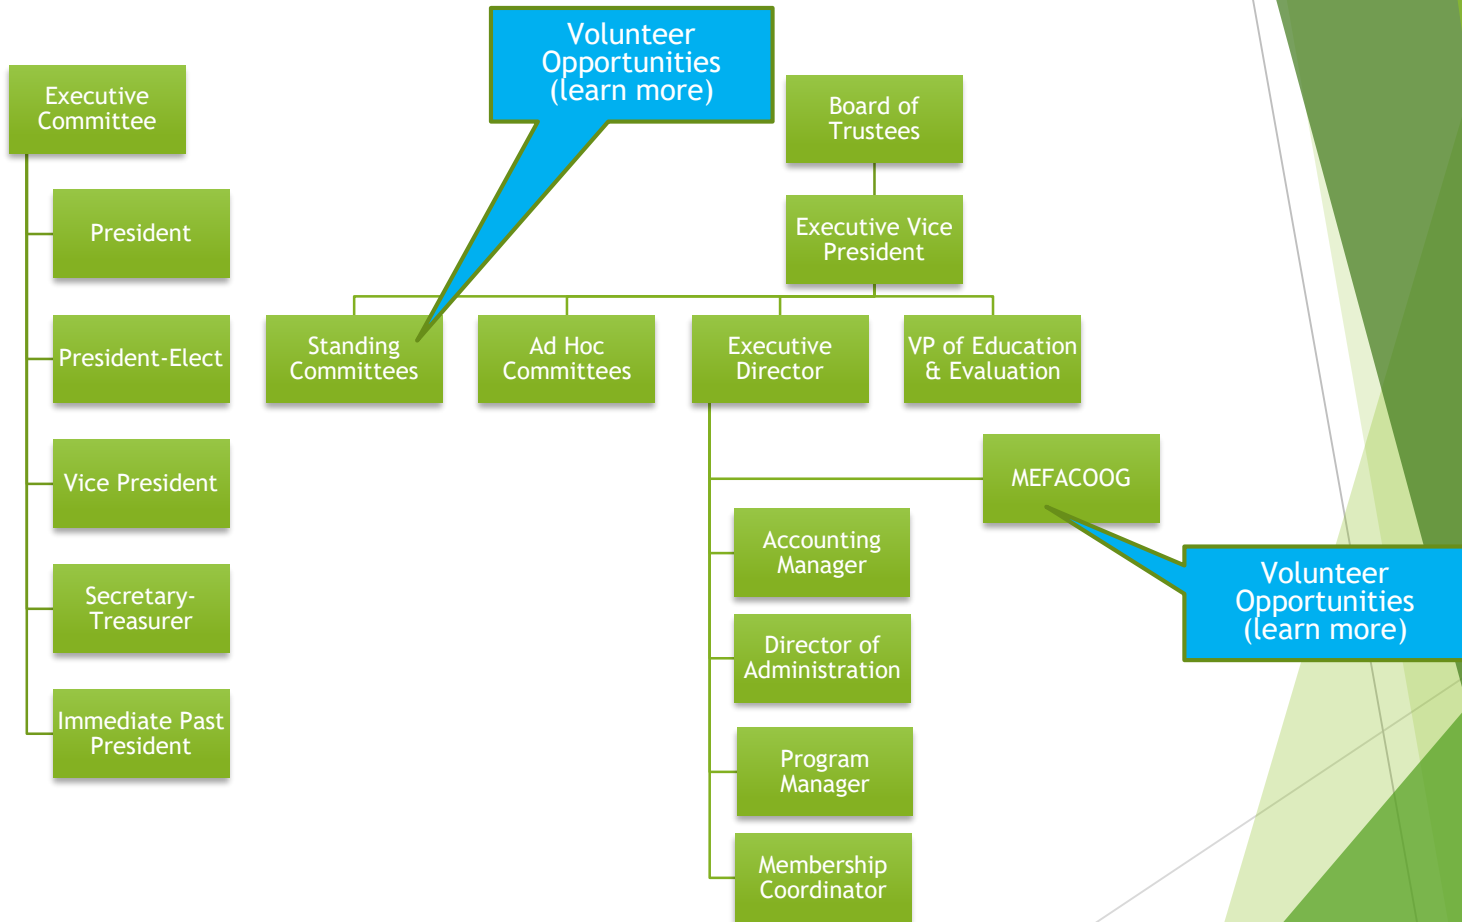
Executive Committee

President

President-Elect

Vice President

Secretary-Treasurer

Immediate Past President

Volunteer Opportunities (learn more)

Board of Trustees

Executive Vice President

Standing Committees

Ad Hoc Committees

Executive Director

VP of Education & Evaluation

MEFACOOG

Accounting Manager

Director of Administration

Program Manager

Membership Coordinator

Volunteer Opportunities (learn more)